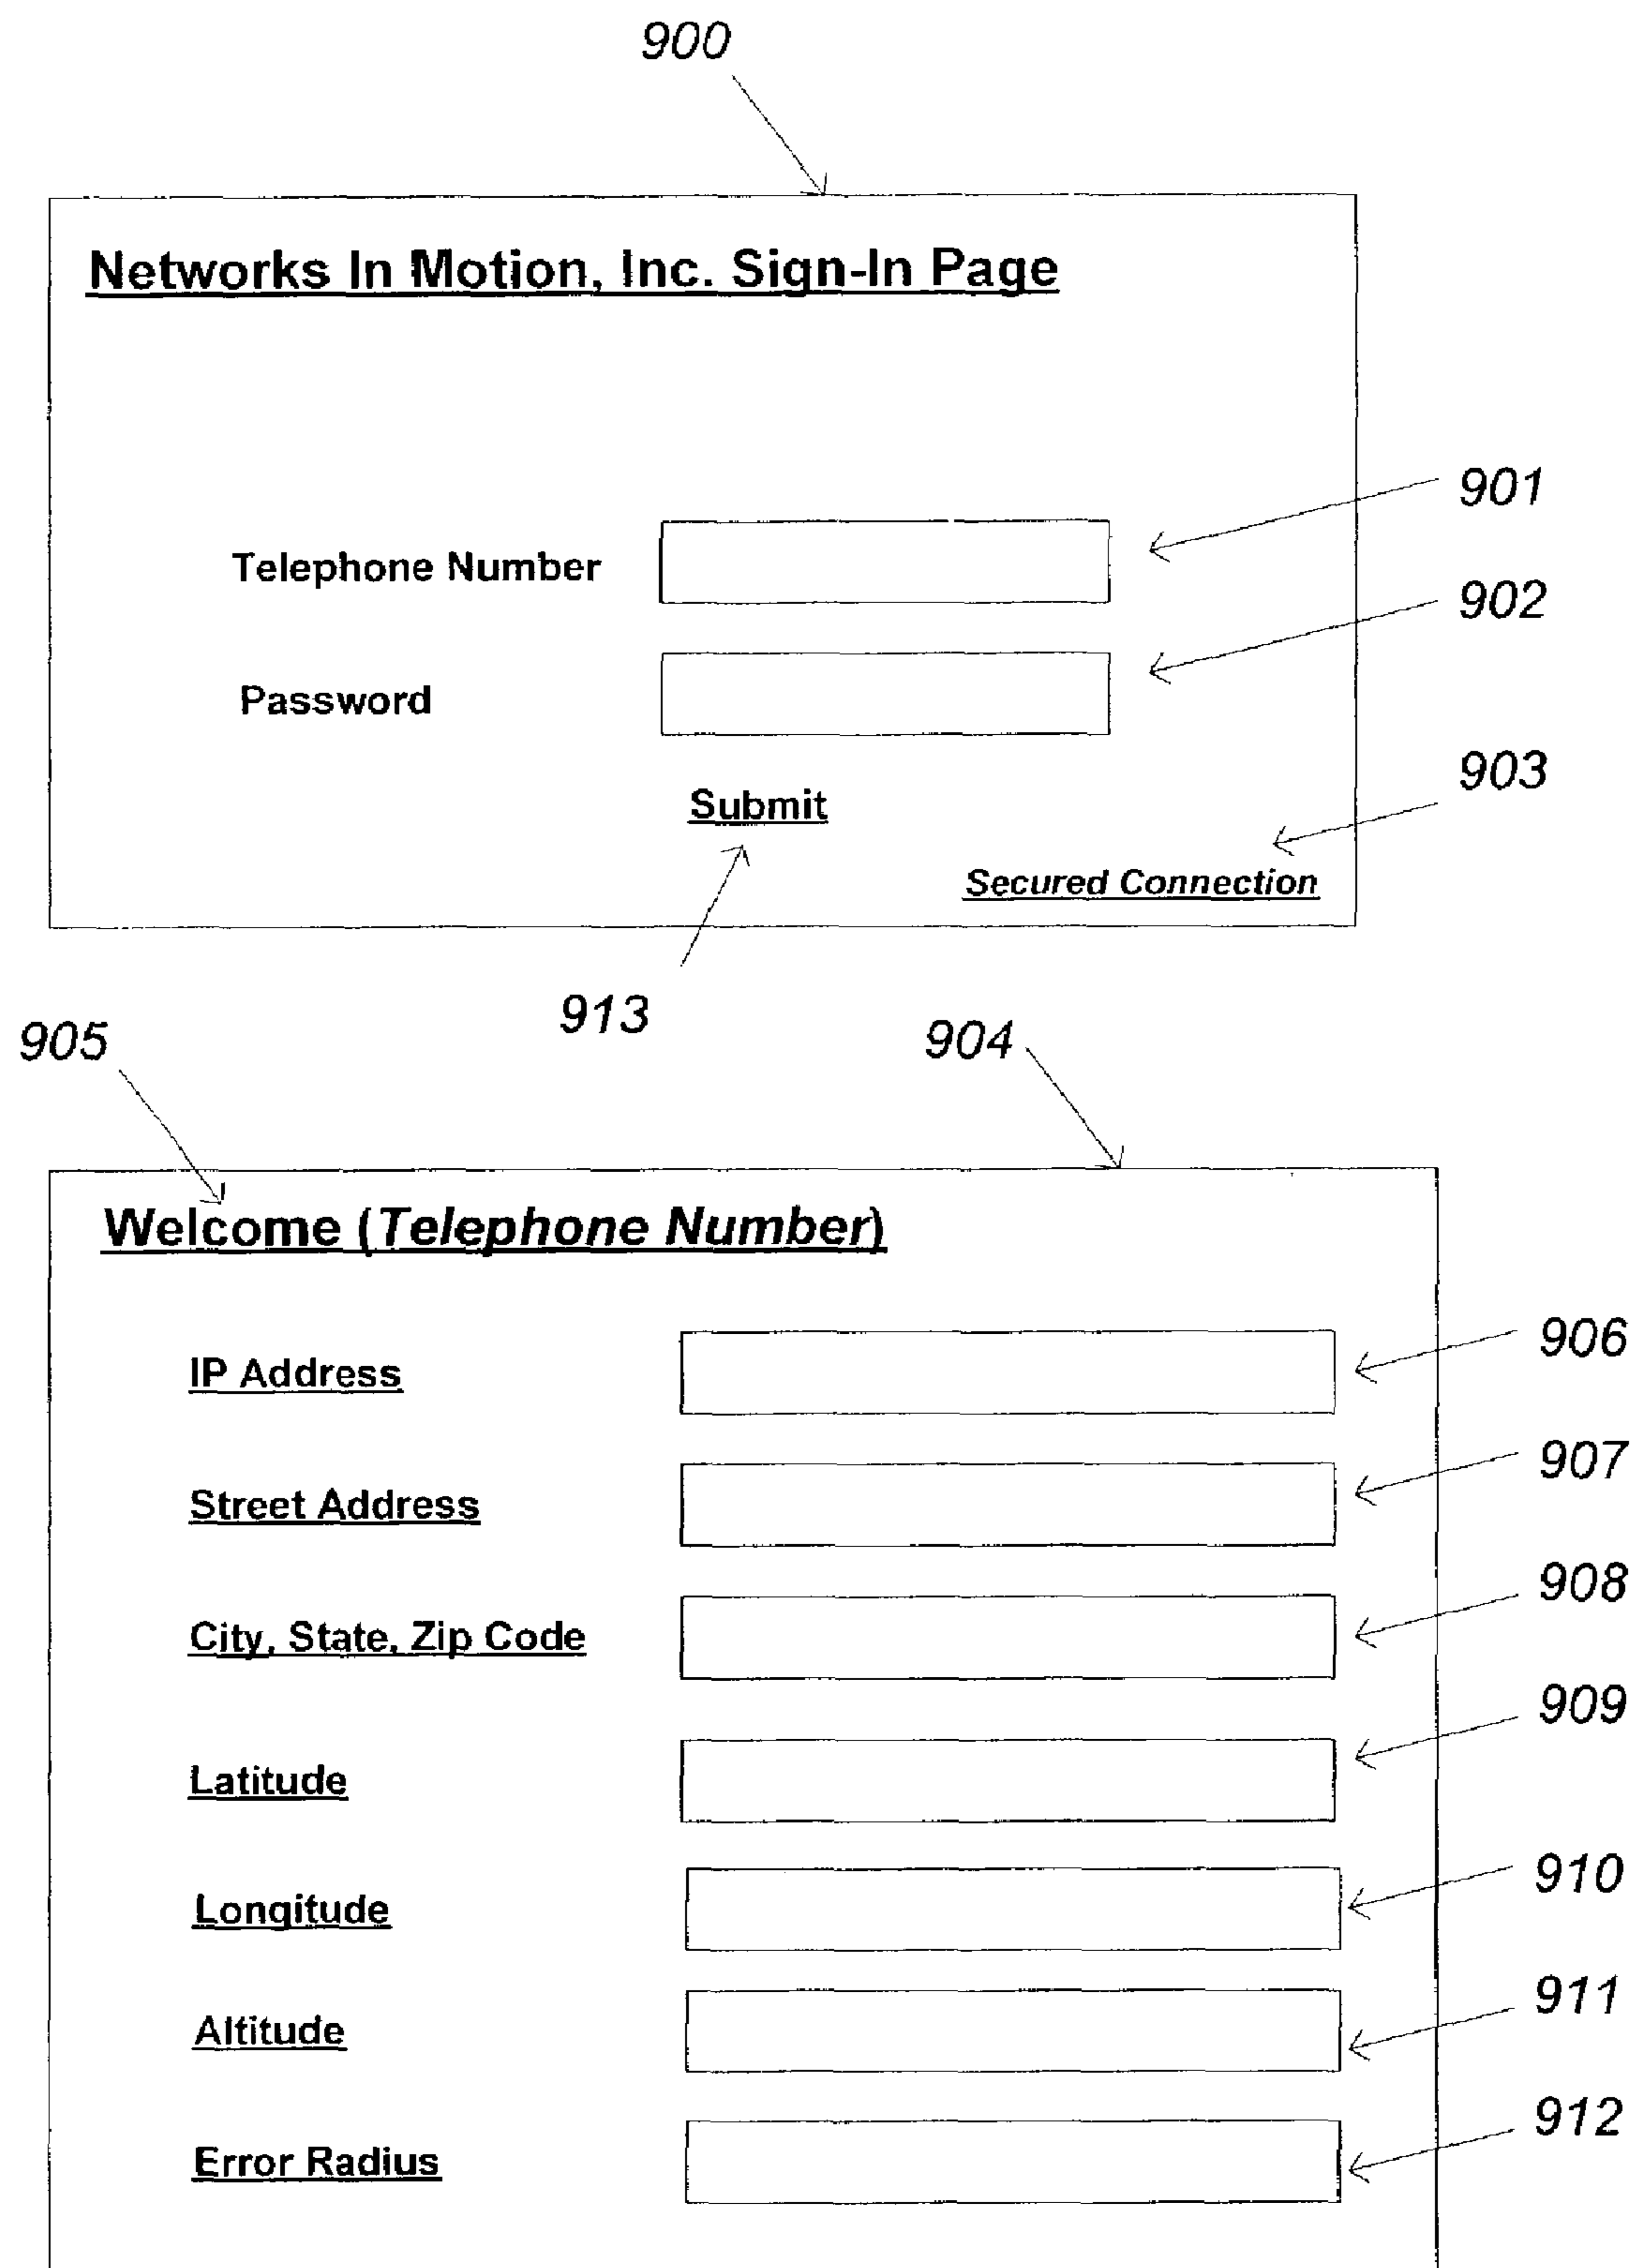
900

Networks In Motion, Inc. Sign-In Page

901

Telephone Number

902

Password

903

Submit

Secured Connection

913

905

904

Welcome (Telephone Number)

IP Address

906

Street Address

907

City, State, Zip Code

908

Latitude

909

Longitude

910

Altitude

911

Error Radius

912